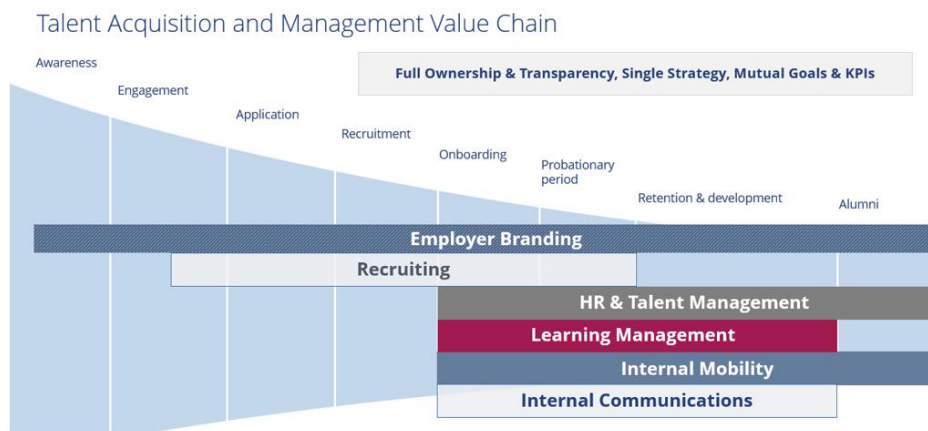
Talent Acquisition and Management Value Chain

Full Ownership & Transparency, Single Strategy, Mutual Goals & KPIs

Awareness

Engagement

Application

Recruitment

Onboarding

Probationary period

Retention & development

Alumni

Employer Branding

Recruiting

HR & Talent Management

Learning Management

Internal Mobility

Internal Communications